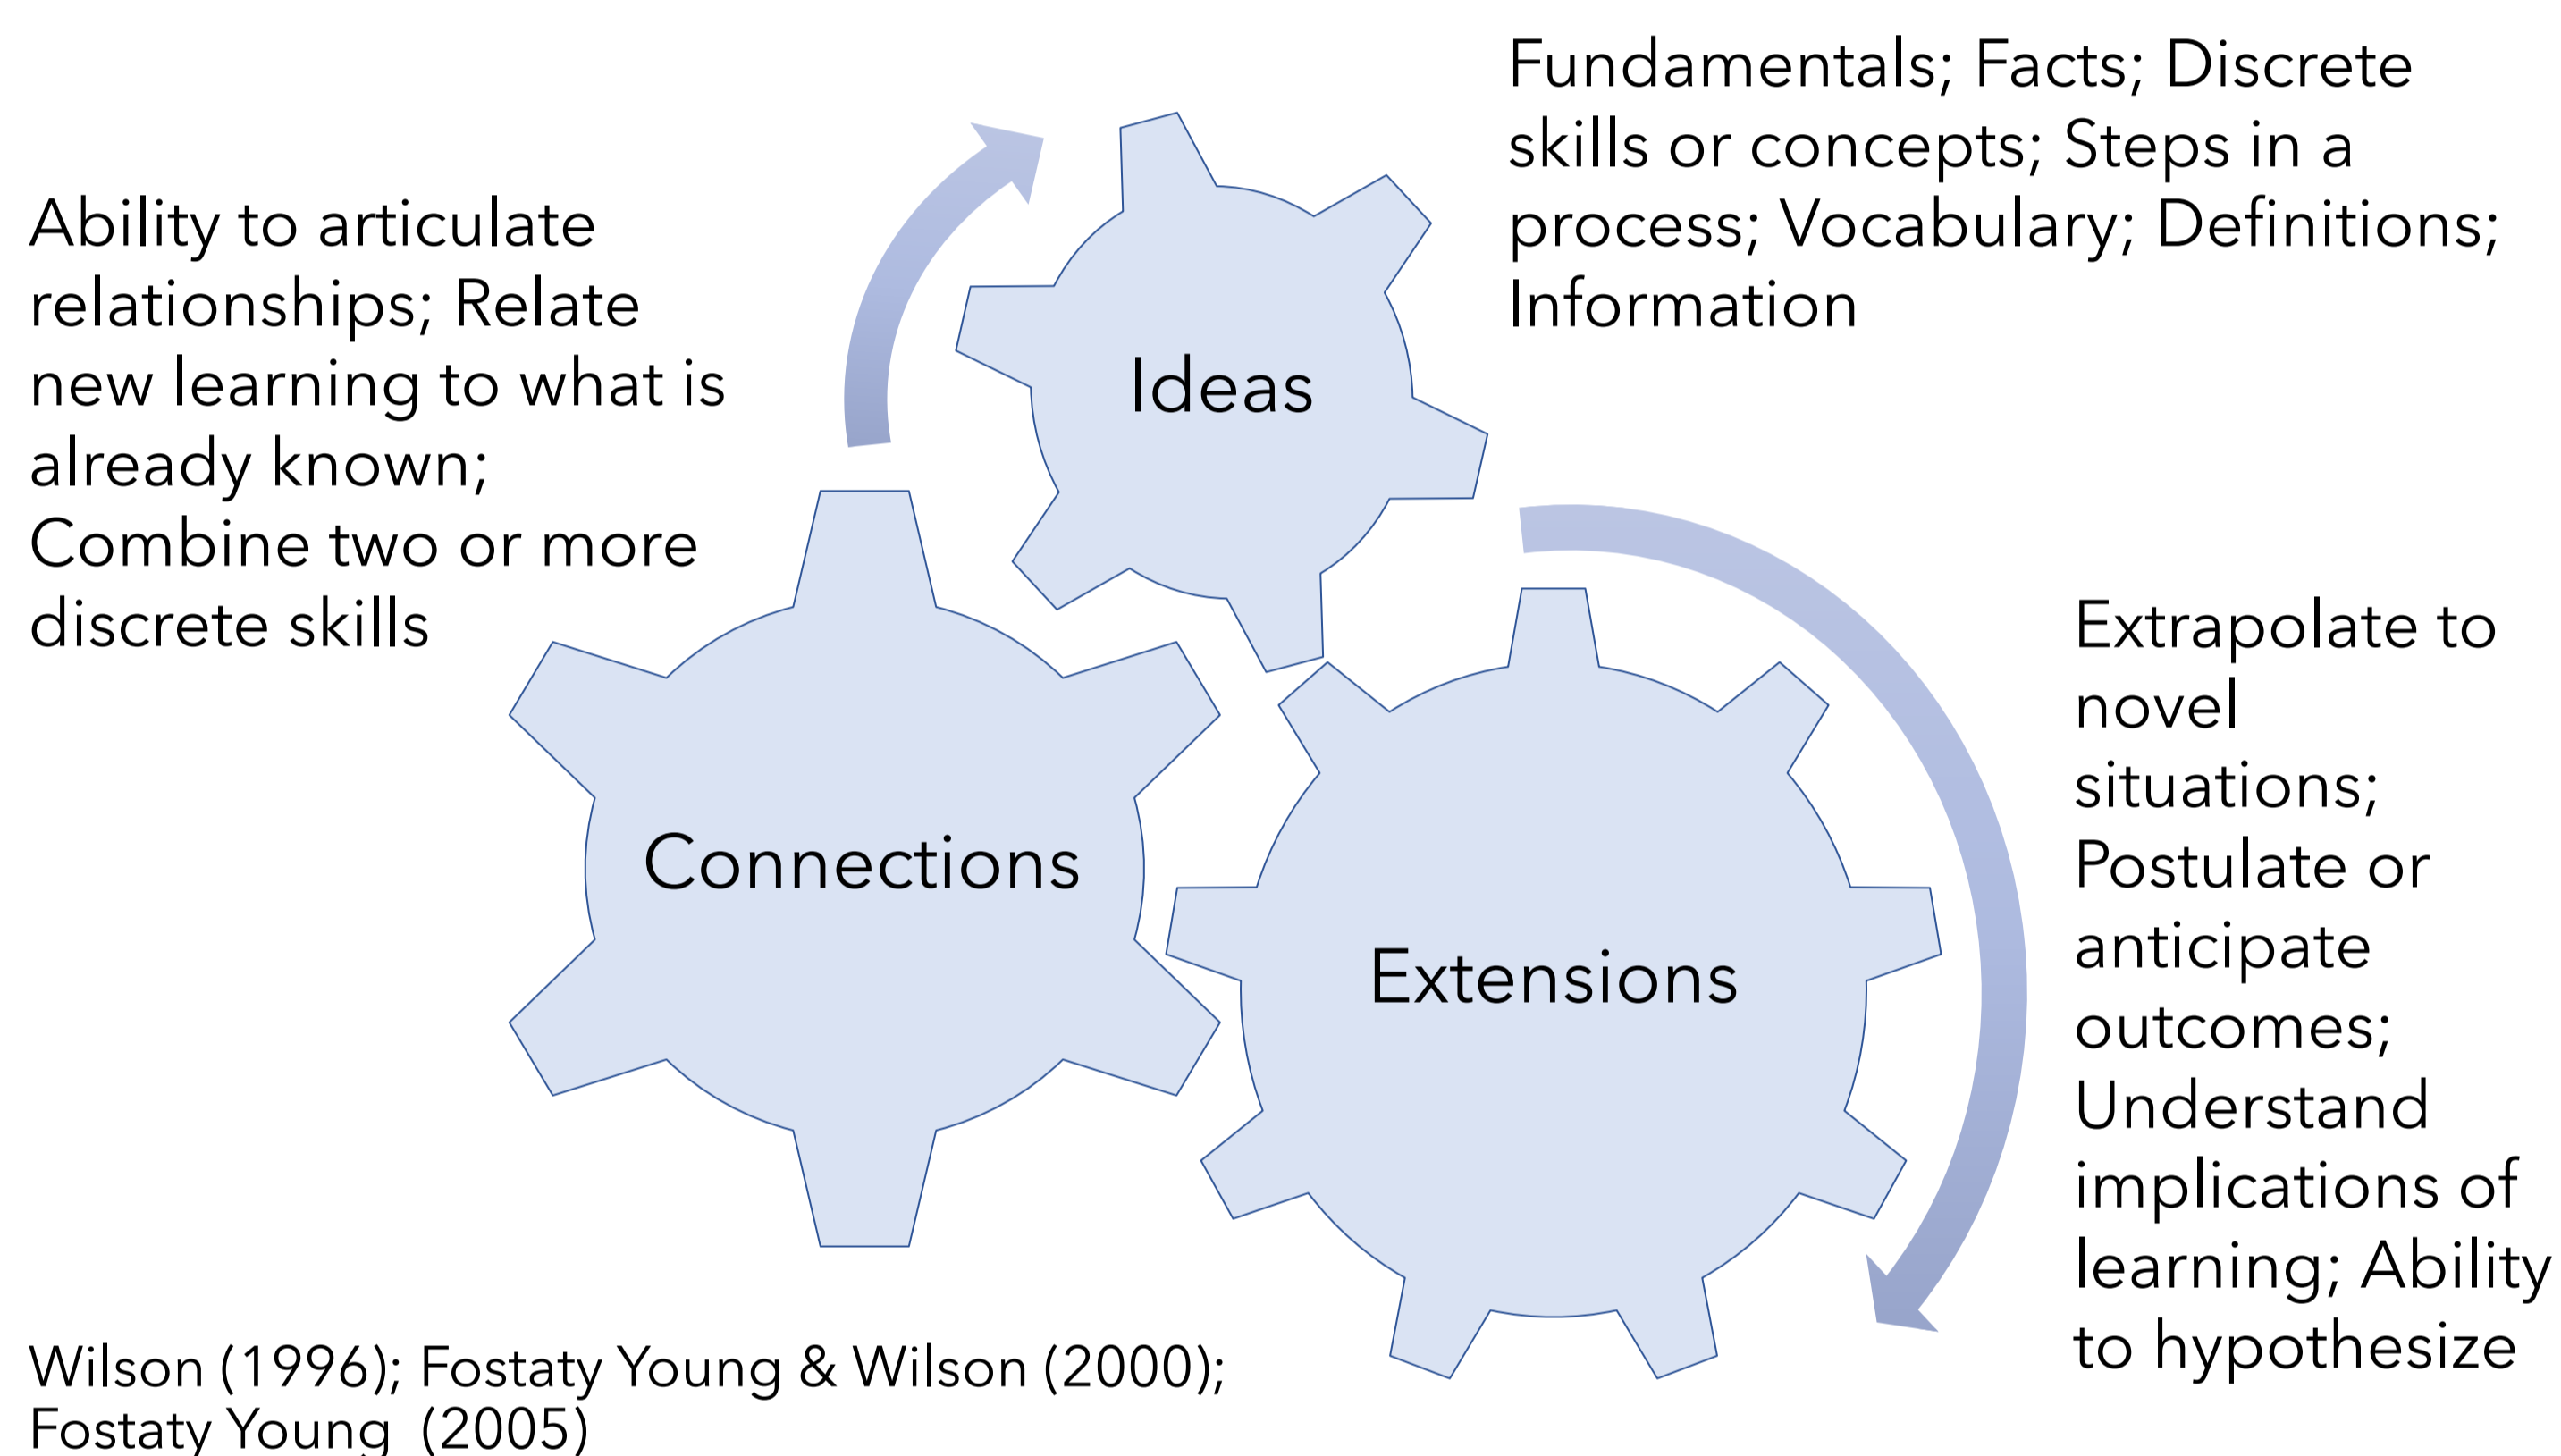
Fundamentals; Facts; Discrete skills or concepts; Steps in a process; Vocabulary; Definitions; Information

Ability to articulate relationships; Relate new learning to what is already known; Combine two or more discrete skills

Ideas

Connections

Extensions

Extrapolate to novel situations; Postulate or anticipate outcomes; Understand implications of learning; Ability to hypothesize

Wilson (1996); Fostaty Young & Wilson (2000); Fostaty Young (2005)